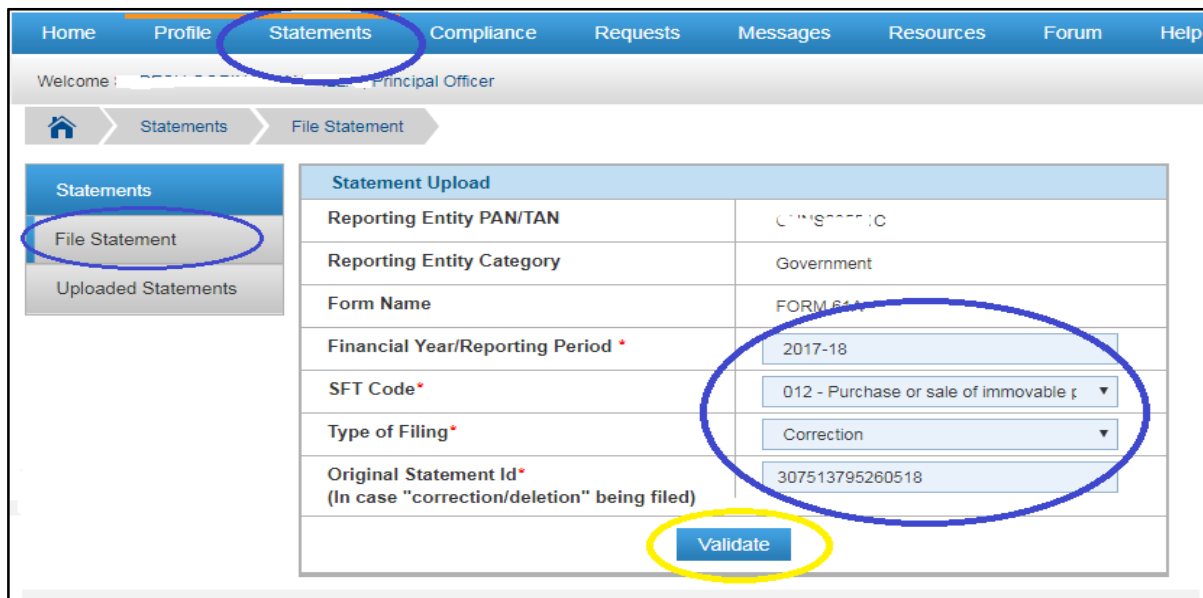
Home Profile Statements Compliance Requests Messages Resources Forum Help

Welcome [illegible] Principal Officer

Statements File Statement

Statements
File Statement
Uploaded Statements

Statement Upload

| | |
|---|---|
| Reporting Entity PAN/TAN | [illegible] |
| Reporting Entity Category | Government |
| Form Name | FORM 61A |
| Financial Year/Reporting Period * | 2017-18 |
| SFT Code* | 012 - Purchase or sale of immovable p |
| Type of Filing* | Correction |
| Original Statement Id* (In case "correction/deletion" being filed) | 307513795260518 |

Validate